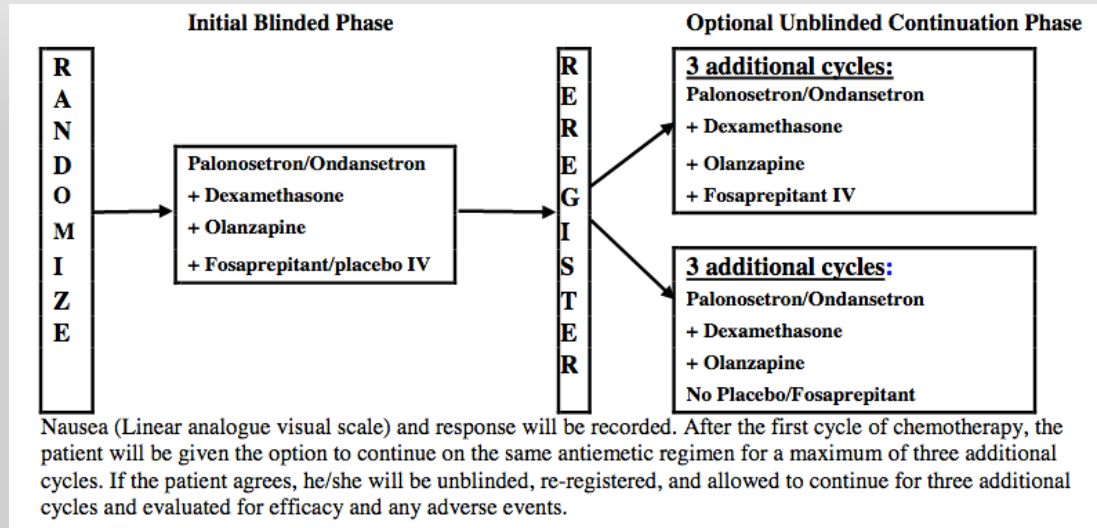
Initial Blinded Phase

Optional Unblinded Continuation Phase

R
A
N
D
O
M
I
Z
E

Palonosetron/Ondansetron
+ Dexamethasone
+ Olanzapine
+ Fosaprepitant/placebo IV

R
E
R
E
G
I
S
T
E
R

3 additional cycles:
Palonosetron/Ondansetron
+ Dexamethasone
+ Olanzapine
+ Fosaprepitant IV

3 additional cycles:
Palonosetron/Ondansetron
+ Dexamethasone
+ Olanzapine
No Placebo/Fosaprepitant

Nausea (Linear analogue visual scale) and response will be recorded. After the first cycle of chemotherapy, the patient will be given the option to continue on the same antiemetic regimen for a maximum of three additional cycles. If the patient agrees, he/she will be unblinded, re-registered, and allowed to continue for three additional cycles and evaluated for efficacy and any adverse events.